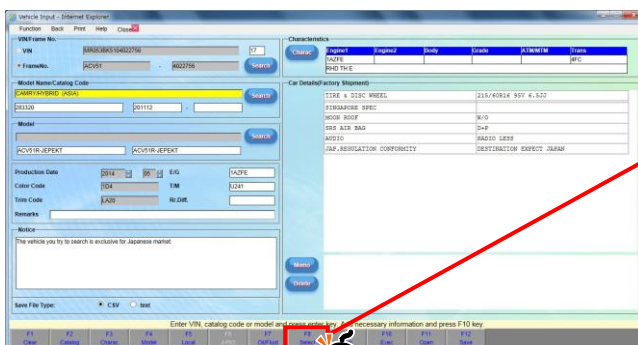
Vehicle Input - Internet Explorer

Function Back Print Help Close

VIN/Frame No.
VIN MR053BK5104022756 17
Frame/No. ACV51 - 4022756
Search

Characteristics
Charac

| Engine1 | Engine2 | Body | Grade | ATM/MTM | Trans |
|---|---|---|---|---|---|
| 1AZFE | | | | | 8FC |
| RHD TH E | | | | | |

Model Name/Catalog Code
CAMRY/HYBRID (ASIA)
283320 201112 -
Search

Car Details(Factory Shipment)

| TIRE & DISC WHEEL | 215/60R16 95V 6.5JJ |
|---|---|
| SINGAPORE SPEC | |
| MOON ROOF | W/O |
| SRS AIR BAG | D+P |
| AUDIO | RADIO LESS |
| JAP.REGULATION CONFORMITY | DESTINATION EXCEPT JAPAN |

Model
Search
ACV51R-JEPEKT ACV51R-JEPEKT

Production Date 2014 05 E/G 1AZFE
Color Code 1D4 T/M U241
Trim Code LA20 Rr.Diff.
Remarks

Notice
The vehicle you try to search is exclusive for Japanese market.

Memo
Delete

Save File Type: CSV text

Enter VIN, catalog code or model and press enter key. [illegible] necessary information and press F10 key.

F1 Clear F2 Catalog F3 Charac F4 Model F5 Local F6 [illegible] F7 Oil/Fluid F8 Select F9 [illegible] F10 Exec F11 Open F12 Save